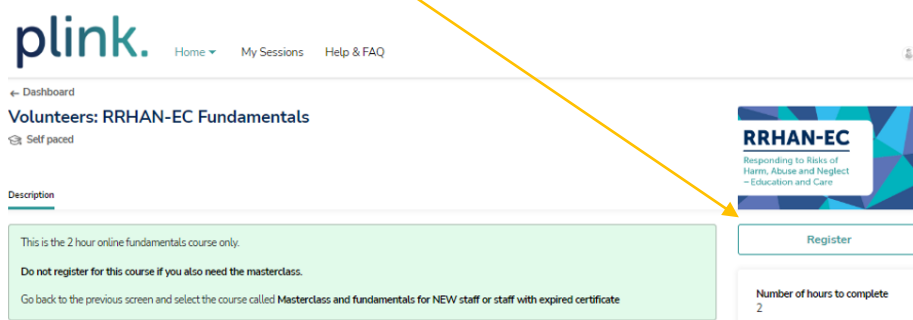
plink.

Home ▾ My Sessions Help & FAQ

← Dashboard

Volunteers: RRHAN-EC Fundamentals

Self paced

Description

This is the 2 hour online fundamentals course only.

Do not register for this course if you also need the masterclass.

Go back to the previous screen and select the course called Masterclass and fundamentals for NEW staff or staff with expired certificate

RRHAN-EC
Responding to Risks of Harm, Abuse and Neglect – Education and Care

Register

Number of hours to complete
2